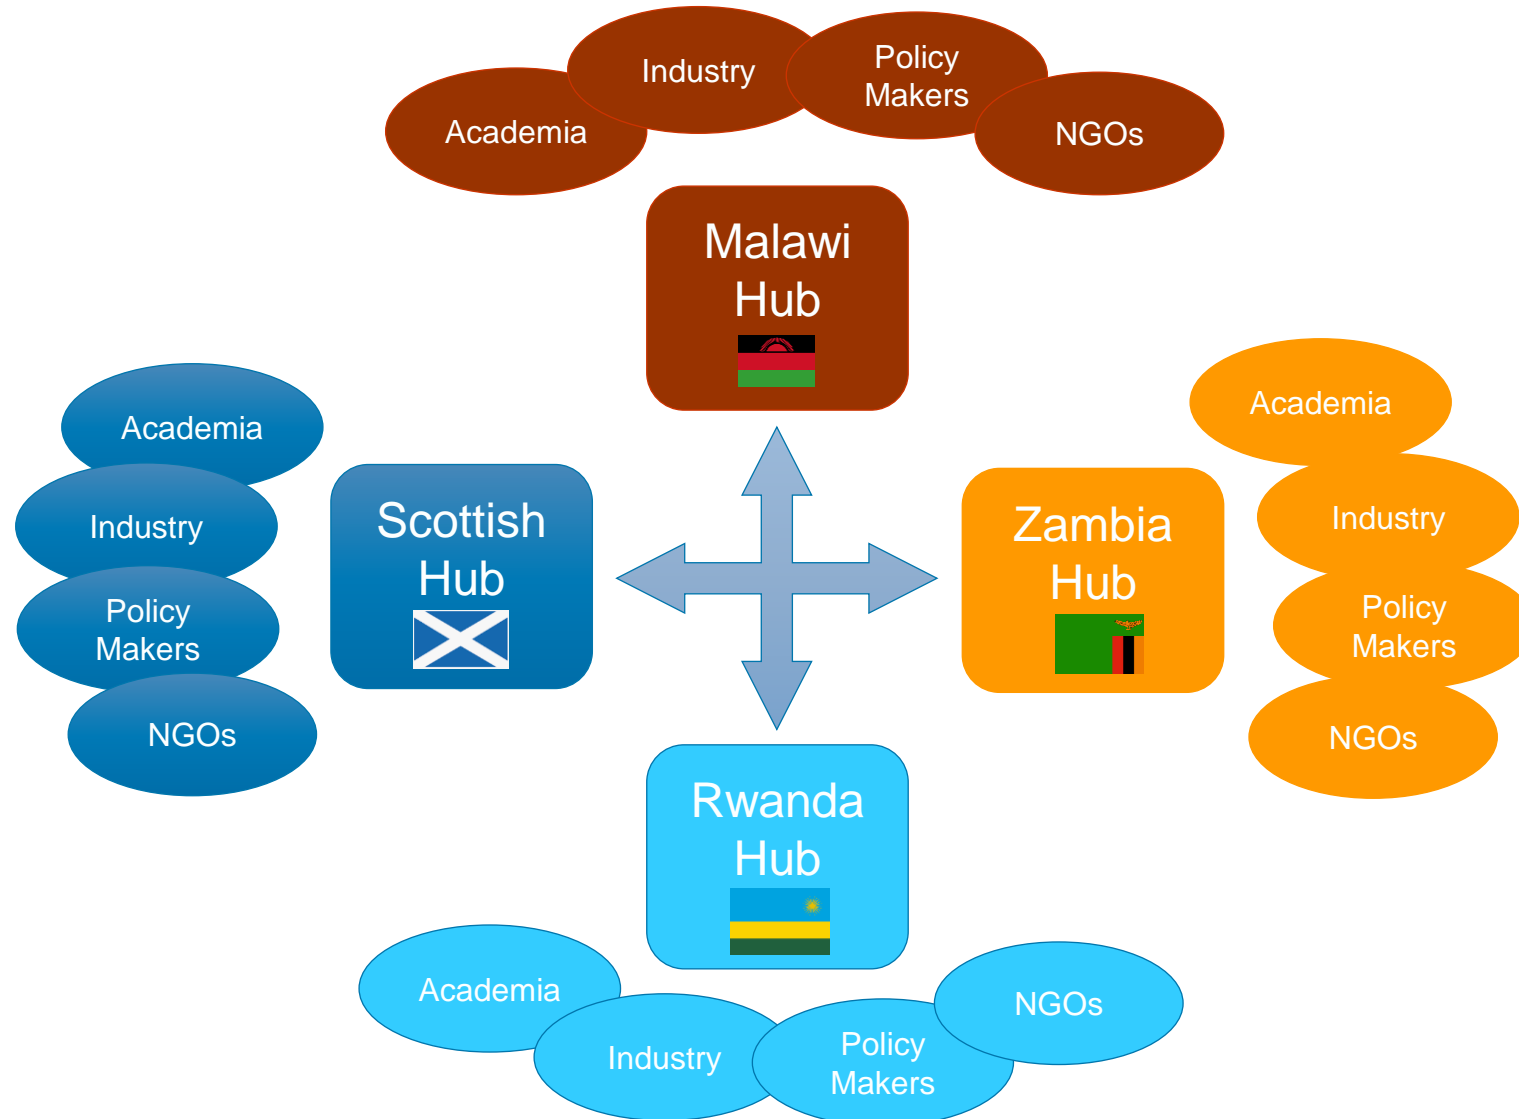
Industry

Policy Makers

Academia

NGOs

Malawi Hub

Academia

Industry

Policy Makers

NGOs

Scottish Hub

Zambia Hub

Academia

Industry

Policy Makers

NGOs

Rwanda Hub

Academia

Industry

Policy Makers

NGOs